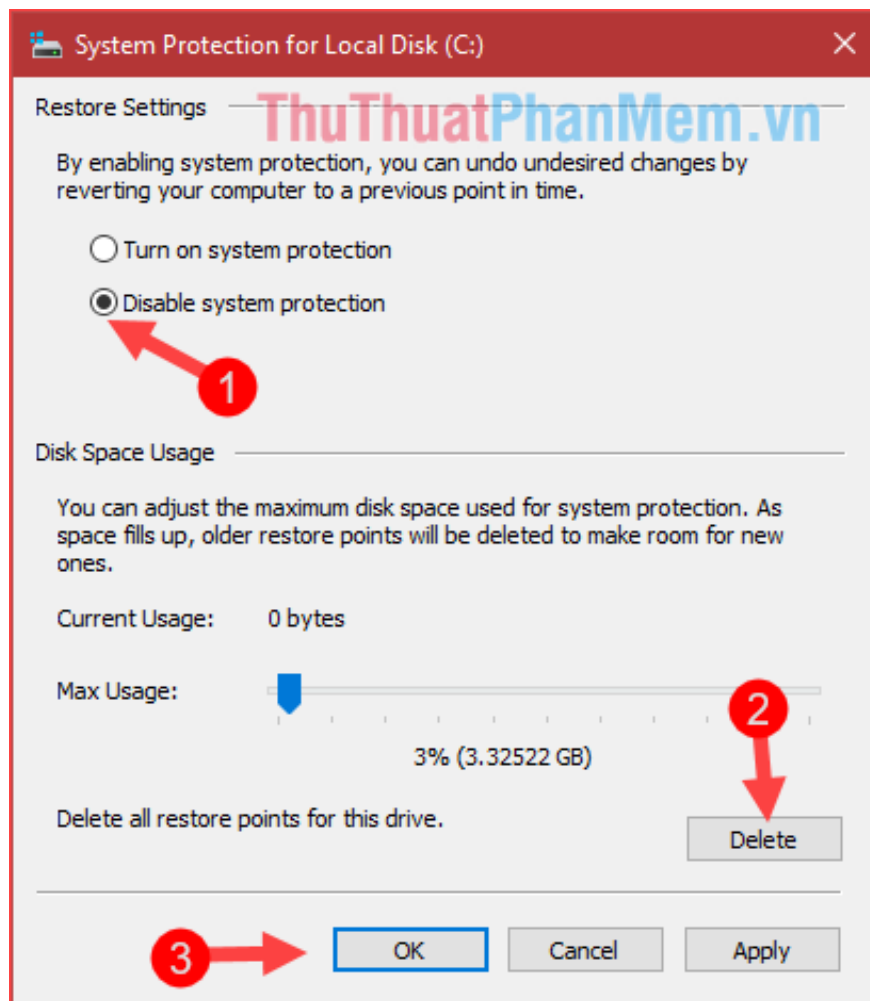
System Protection for Local Disk (C:)

Restore Settings

ThuThuatPhanMem.vn

By enabling system protection, you can undo undesired changes by reverting your computer to a previous point in time.

Turn on system protection

Disable system protection

1

Disk Space Usage

You can adjust the maximum disk space used for system protection. As space fills up, older restore points will be deleted to make room for new ones.

Current Usage: 0 bytes

Max Usage:

2

3% (3.32522 GB)

Delete all restore points for this drive.

Delete

3

OK

Cancel

Apply